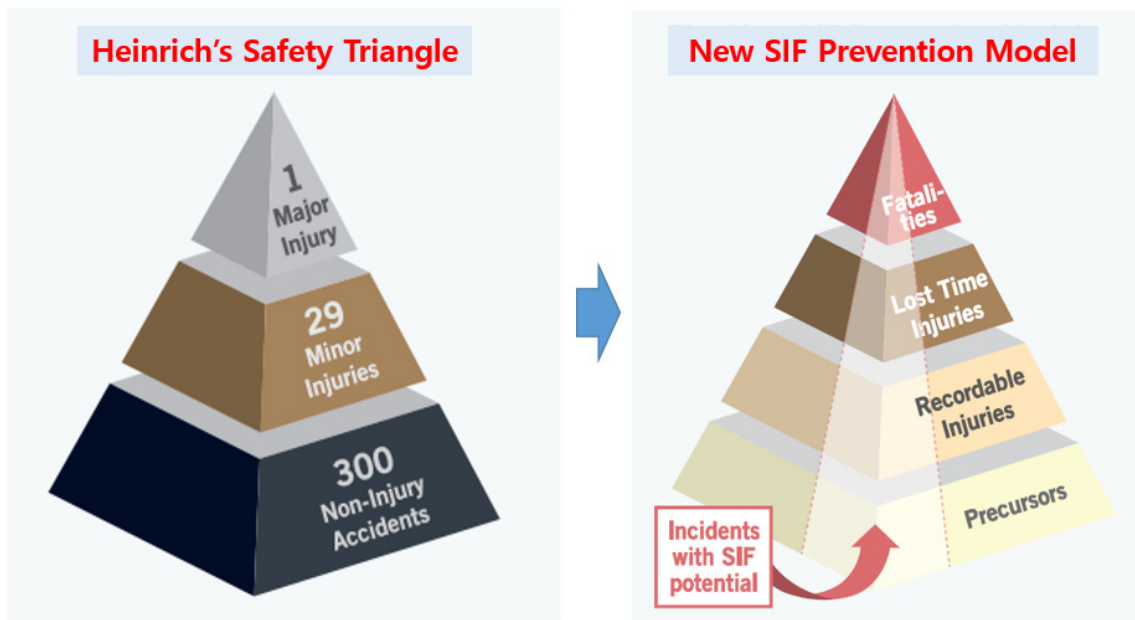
Heinrich's Safety Triangle

1
Major
Injury

29
Minor
Injuries

300
Non-Injury
Accidents

New SIF Prevention Model

Fatalities

Lost Time
Injuries

Recordable
Injuries

Precursors

Incidents
with SIF
potential